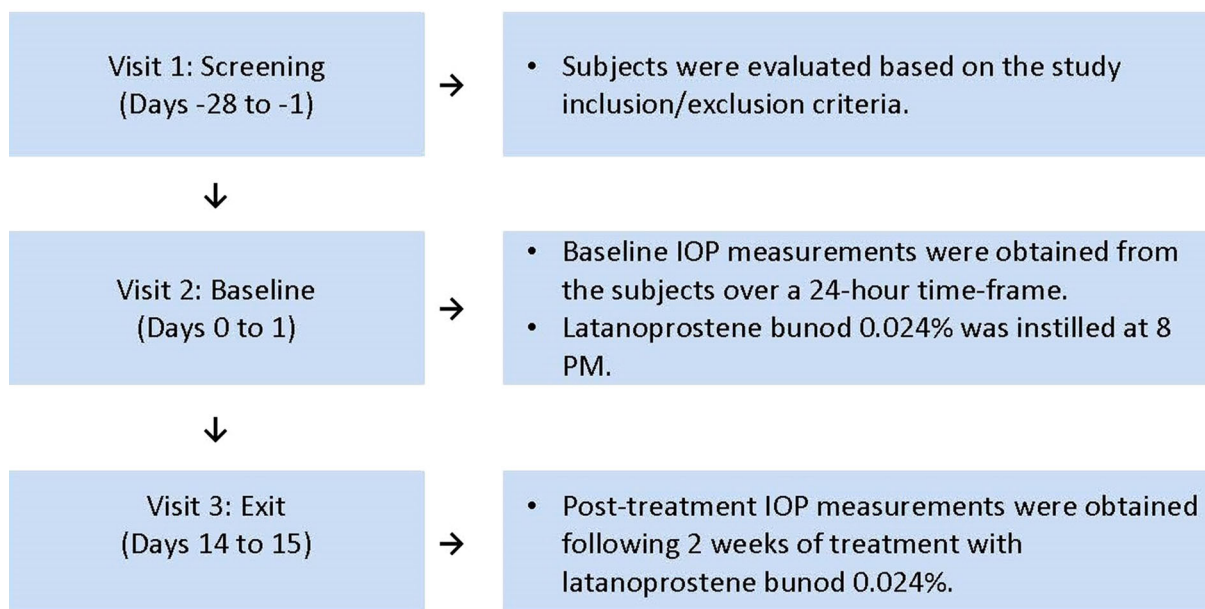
Visit 1: Screening
(Days -28 to -1)

→

• Subjects were evaluated based on the study inclusion/exclusion criteria.

↓

Visit 2: Baseline
(Days 0 to 1)

→

• Baseline IOP measurements were obtained from the subjects over a 24-hour time-frame.
• Latanoprostene bunod 0.024% was instilled at 8 PM.

↓

Visit 3: Exit
(Days 14 to 15)

→

• Post-treatment IOP measurements were obtained following 2 weeks of treatment with latanoprostene bunod 0.024%.